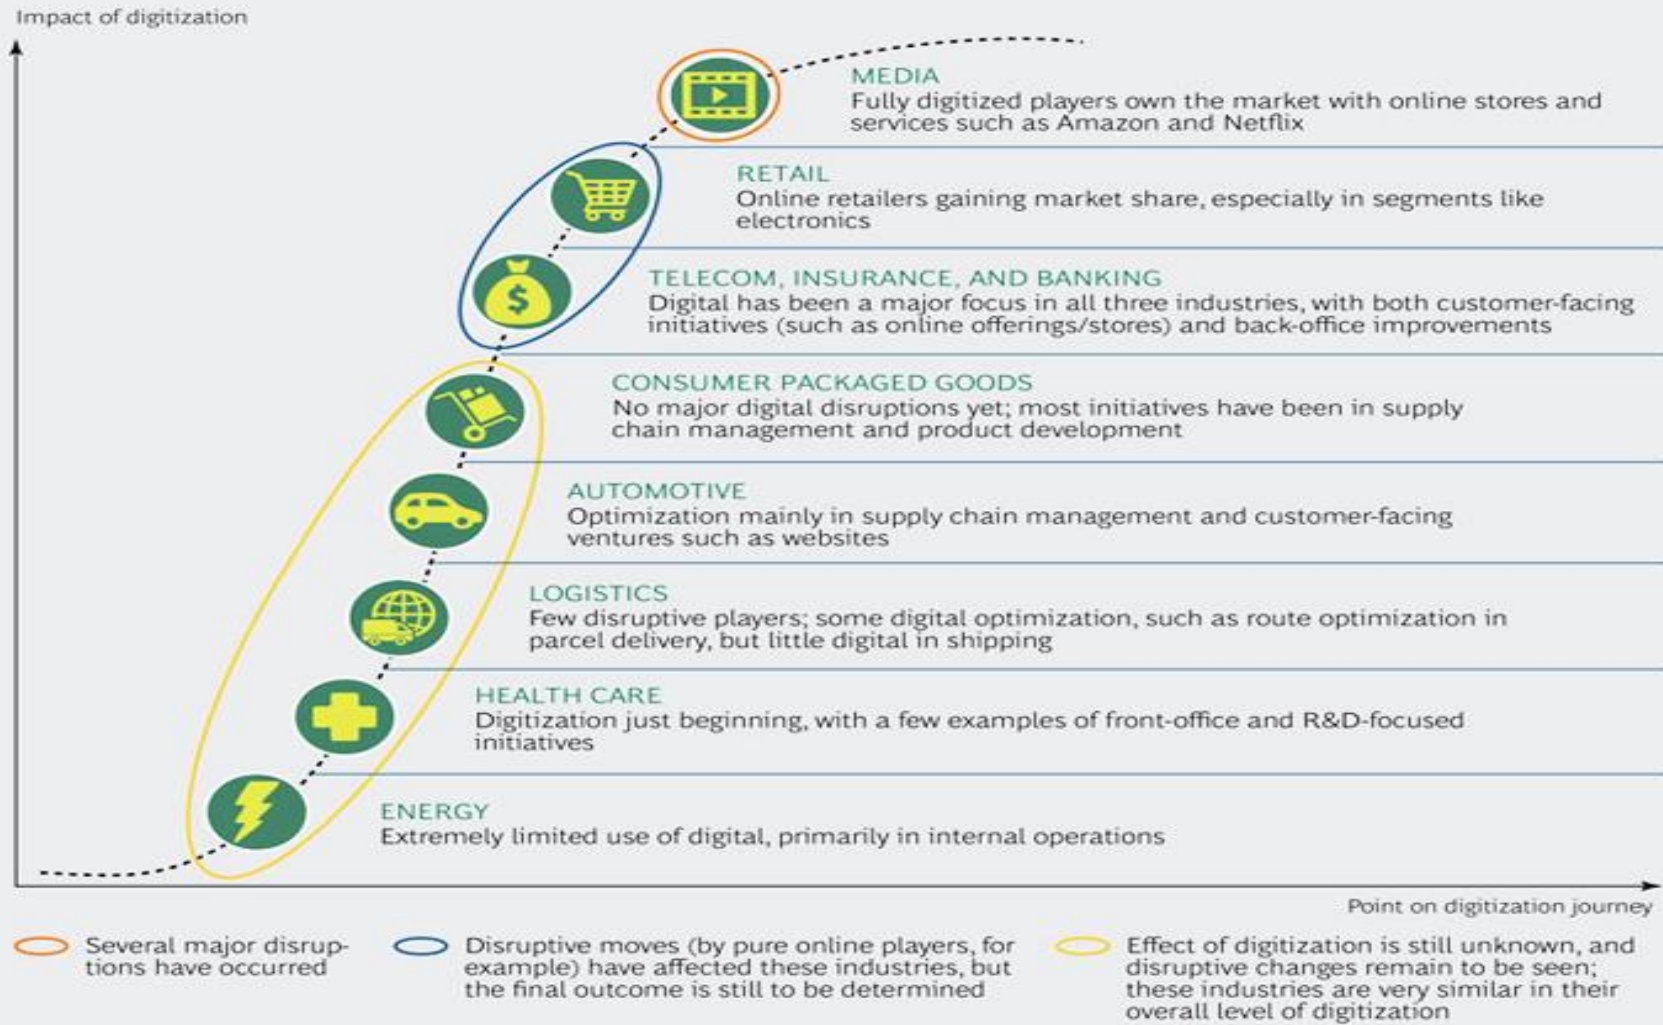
Impact of digitization

MEDIA
Fully digitized players own the market with online stores and services such as Amazon and Netflix

RETAIL
Online retailers gaining market share, especially in segments like electronics

TELECOM, INSURANCE, AND BANKING
Digital has been a major focus in all three industries, with both customer-facing initiatives (such as online offerings/stores) and back-office improvements

CONSUMER PACKAGED GOODS
No major digital disruptions yet; most initiatives have been in supply chain management and product development

AUTOMOTIVE
Optimization mainly in supply chain management and customer-facing ventures such as websites

LOGISTICS
Few disruptive players; some digital optimization, such as route optimization in parcel delivery, but little digital in shipping

HEALTH CARE
Digitization just beginning, with a few examples of front-office and R&D-focused initiatives

ENERGY
Extremely limited use of digital, primarily in internal operations

Point on digitization journey

Several major disruptions have occurred

Disruptive moves (by pure online players, for example) have affected these industries, but the final outcome is still to be determined

Effect of digitization is still unknown, and disruptive changes remain to be seen; these industries are very similar in their overall level of digitization